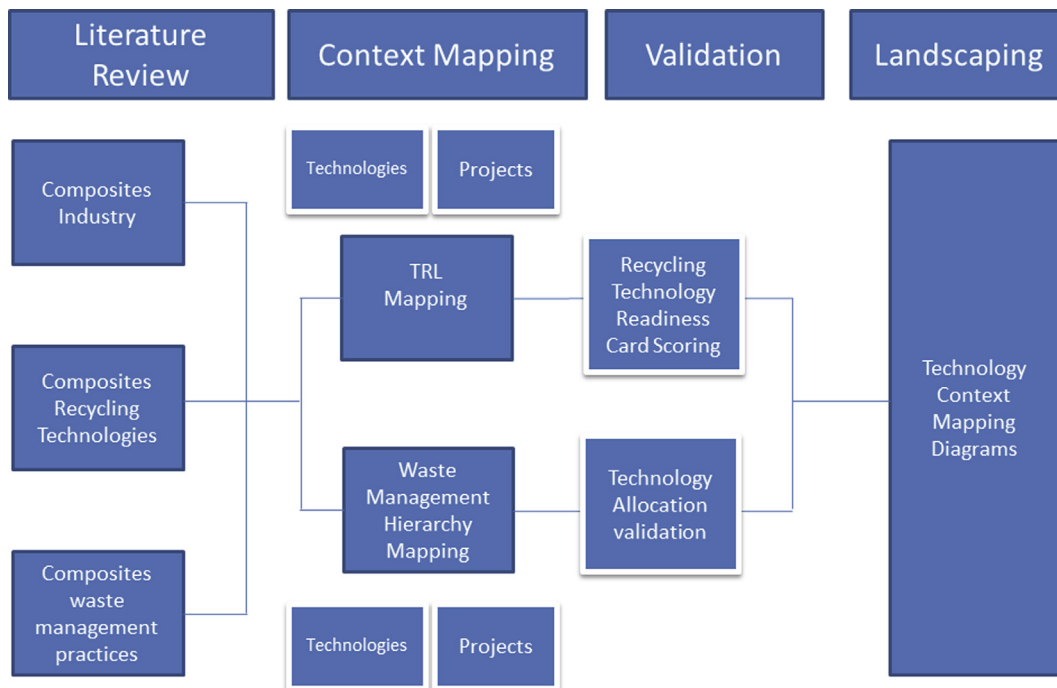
Literature Review

Context Mapping

Validation

Landscaping

Technologies

Projects

Composites Industry

TRL Mapping

Recycling Technology Readiness Card Scoring

Composites Recycling Technologies

Technology Context Mapping Diagrams

Waste Management Hierarchy Mapping

Technology Allocation validation

Composites waste management practices

Technologies

Projects